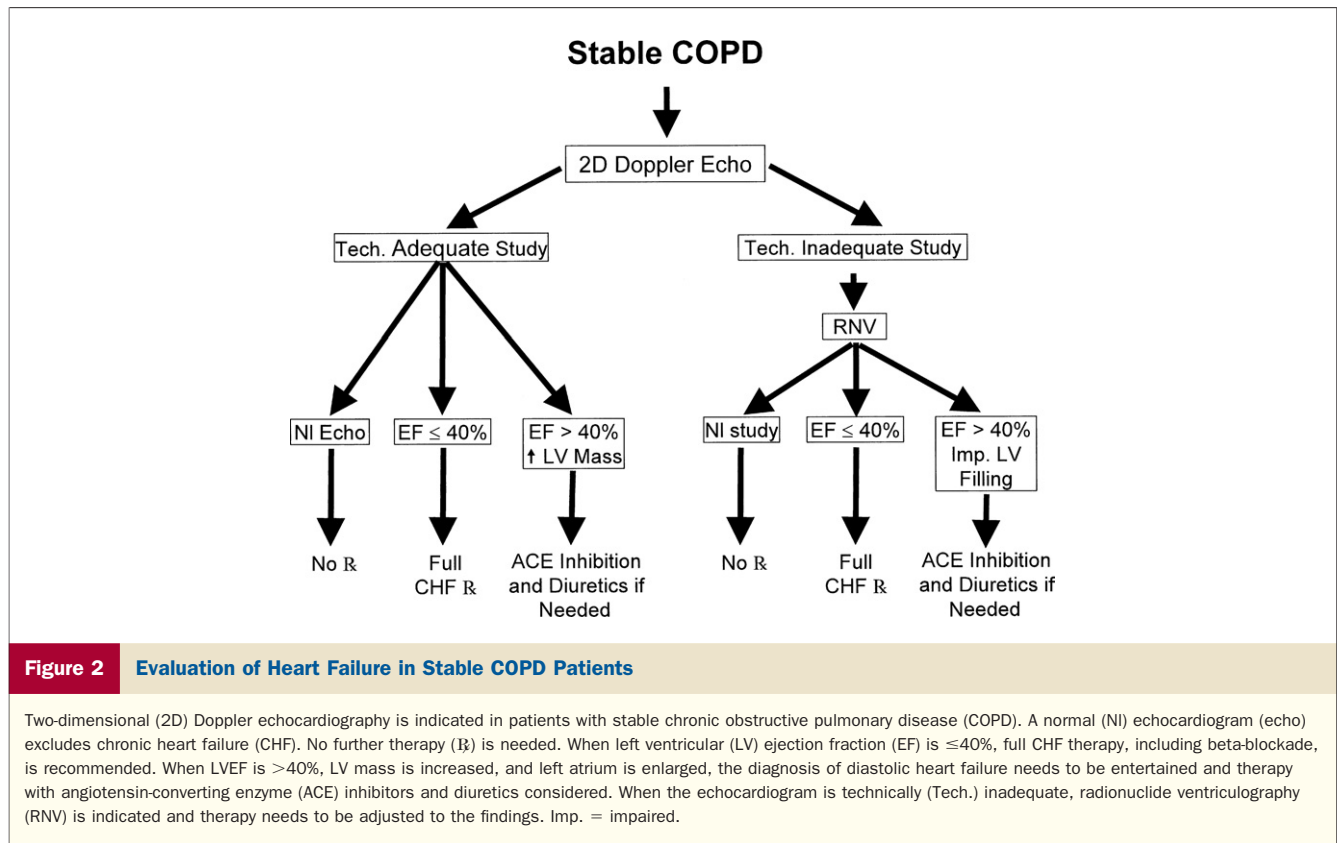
Stable COPD

2D Doppler Echo

Tech. Adequate Study

Tech. Inadequate Study

RNV

Nl Echo

EF $\leq$ 40%

EF > 40%
↑ LV Mass

Nl study

EF $\leq$ 40%

EF > 40%
Imp. LV Filling

No ℞

Full CHF ℞

ACE Inhibition and Diuretics if Needed

No ℞

Full CHF ℞

ACE Inhibition and Diuretics if Needed

Figure 2 Evaluation of Heart Failure in Stable COPD Patients

Two-dimensional (2D) Doppler echocardiography is indicated in patients with stable chronic obstructive pulmonary disease (COPD). A normal (Nl) echocardiogram (echo) excludes chronic heart failure (CHF). No further therapy (℞) is needed. When left ventricular (LV) ejection fraction (EF) is $\leq$40%, full CHF therapy, including beta-blockade, is recommended. When LVEF is >40%, LV mass is increased, and left atrium is enlarged, the diagnosis of diastolic heart failure needs to be entertained and therapy with angiotensin-converting enzyme (ACE) inhibitors and diuretics considered. When the echocardiogram is technically (Tech.) inadequate, radionuclide ventriculography (RNV) is indicated and therapy needs to be adjusted to the findings. Imp. = impaired.